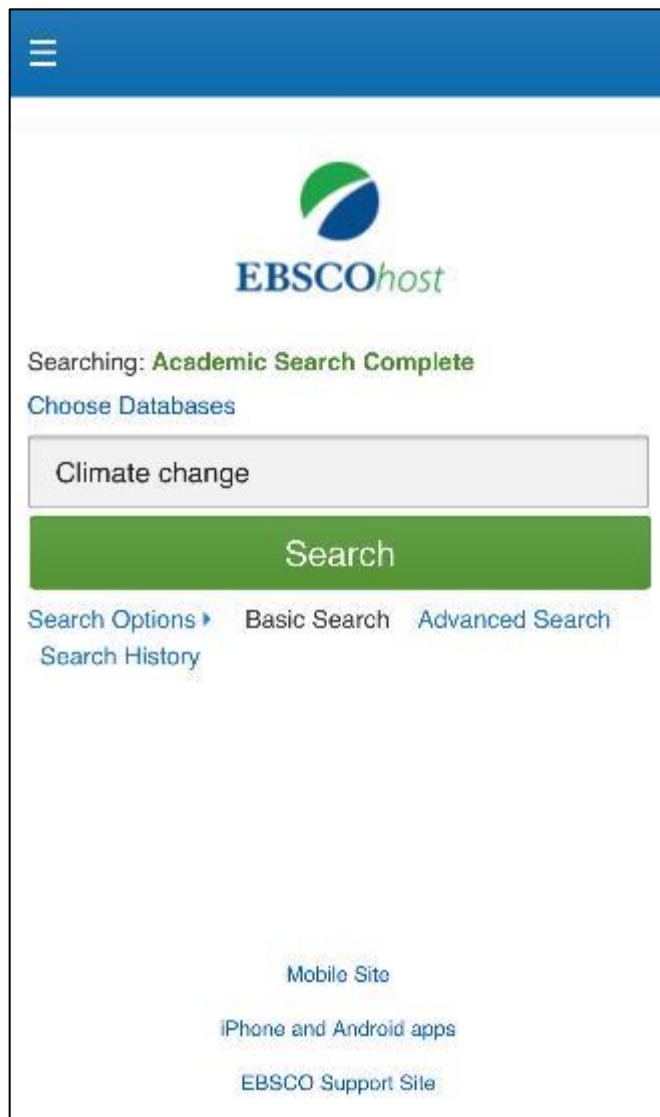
EBSCOhost

Searching: Academic Search Complete
Choose Databases

Climate change

Search

Search Options ▸ Basic Search Advanced Search
Search History

Mobile Site

iPhone and Android apps

EBSCO Support Site